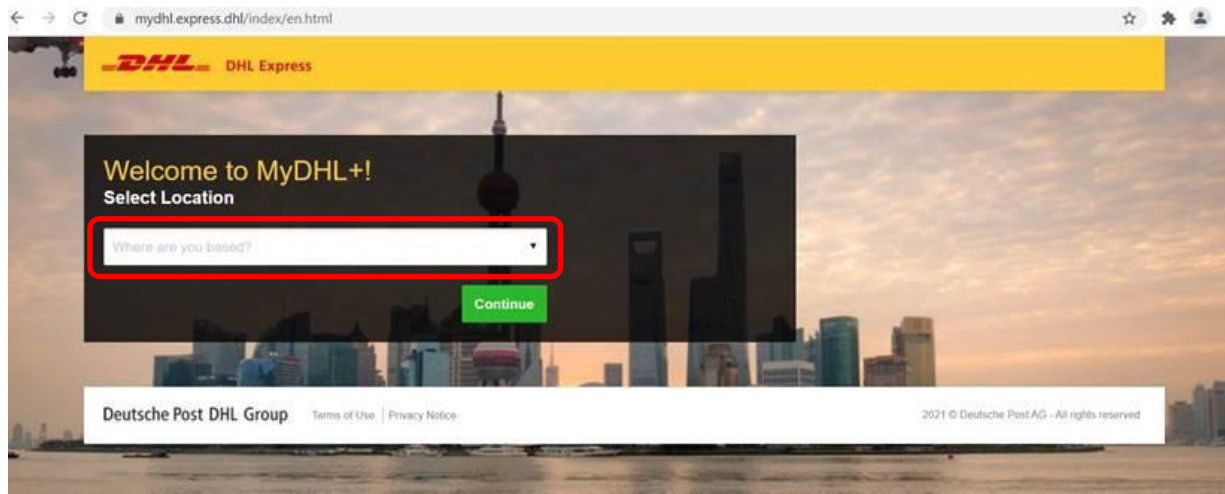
mydhl.express.dhl/index/en.html

DHL DHL Express

Welcome to MyDHL+!
Select Location

Where are you based?

Continue

Deutsche Post DHL Group Terms of Use | Privacy Notice

2021 © Deutsche Post AG - All rights reserved